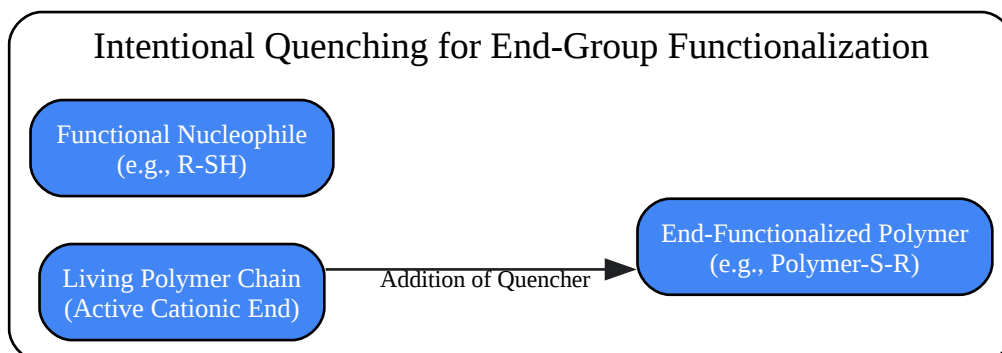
Intentional Quenching for End-Group Functionalization

Functional Nucleophile
(e.g., R-SH)

Living Polymer Chain
(Active Cationic End)

Addition of Quencher

End-Functionalized Polymer
(e.g., Polymer-S-R)